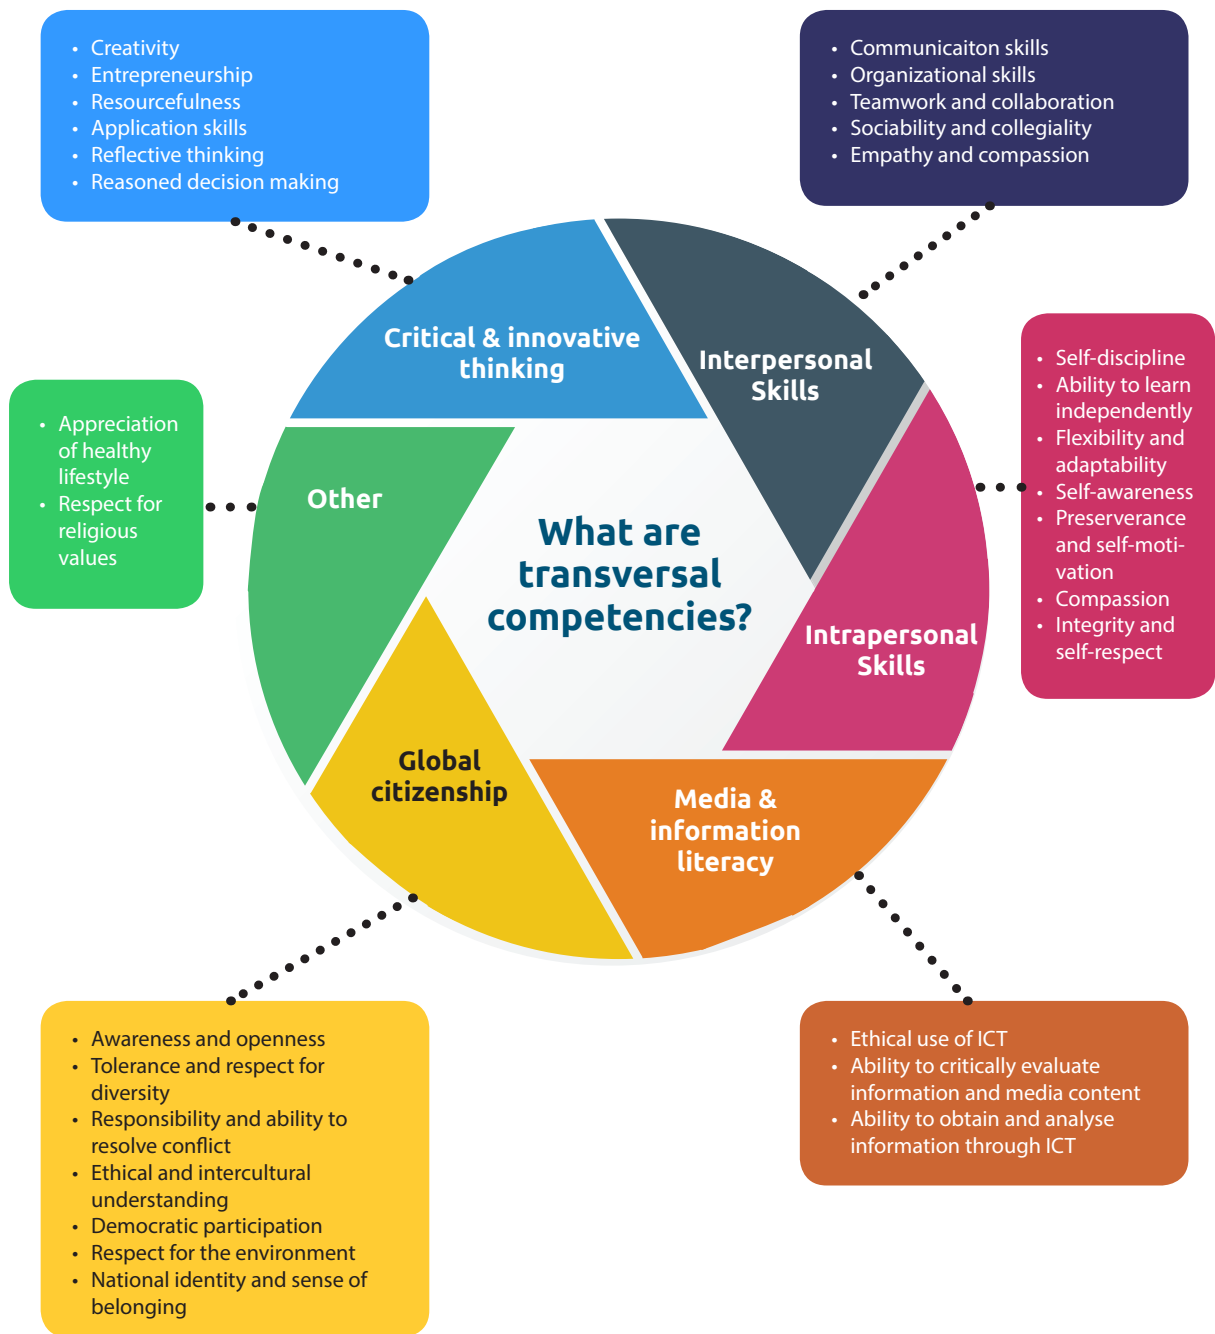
- Creativity
- Entrepreneurship
- Resourcefulness
- Application skills
- Reflective thinking
- Reasoned decision making

- Communicaiton skills
- Organizational skills
- Teamwork and collaboration
- Sociability and collegiality
- Empathy and compassion

Critical & innovative thinking

Interpersonal Skills

- Appreciation of healthy lifestyle
- Respect for religious values

Other

What are transversal competencies?

- Self-discipline
- Ability to learn independently
- Flexibility and adaptability
- Self-awareness
- Preserverance and self-motivation
- Compassion
- Integrity and self-respect

Intrapersonal Skills

Global citizenship

Media & information literacy

- Awareness and openness
- Tolerance and respect for diversity
- Responsibility and ability to resolve conflict
- Ethical and intercultural understanding
- Democratic participation
- Respect for the environment
- National identity and sense of belonging

- Ethical use of ICT
- Ability to critically evaluate information and media content
- Ability to obtain and analyse information through ICT